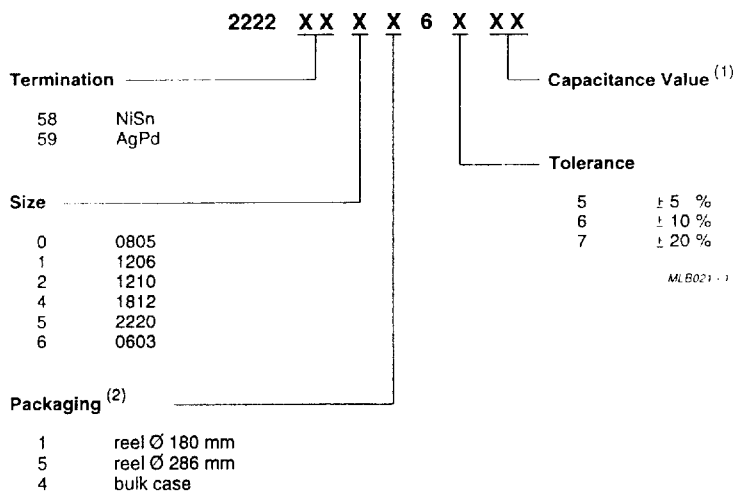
2222 XX X X 6 X XX

Termination

58 NiSn
59 AgPd

Capacitance Value $^{(1)}$

Tolerance

5 $\pm$ 5 %
6 $\pm$ 10 %
7 $\pm$ 20 %

MLB021 - 1

Size

0 0805
1 1206
2 1210
4 1812
5 2220
6 0603

Packaging $^{(2)}$

1 reel Ø 180 mm
5 reel Ø 286 mm
4 bulk case